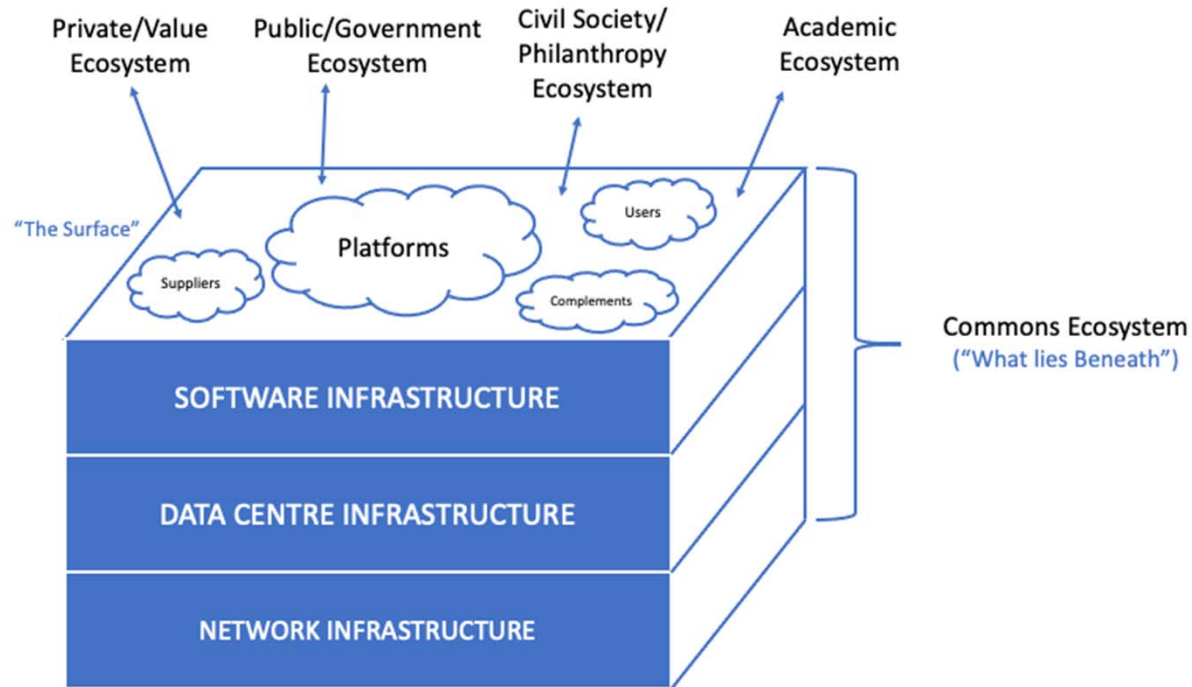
Private/Value Ecosystem

Public/Government Ecosystem

Civil Society/ Philanthropy Ecosystem

Academic Ecosystem

"The Surface"

Platforms

Users

Suppliers

Complements

Commons Ecosystem
("What lies Beneath")

SOFTWARE INFRASTRUCTURE

DATA CENTRE INFRASTRUCTURE

NETWORK INFRASTRUCTURE